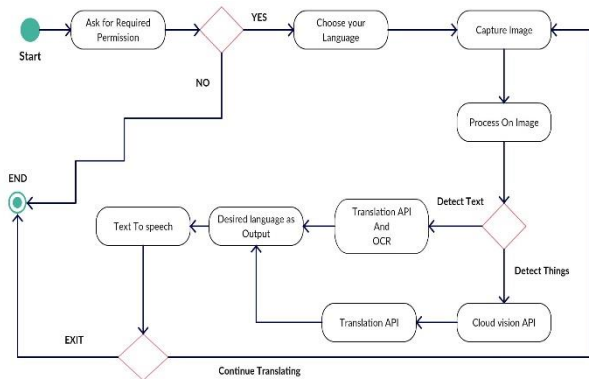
Start

Ask for Required Permission

YES

Choose your Language

Capture Image

NO

Process On Image

END

Detect Text

Text To speech

Desired language as Output

Translation API And OCR

Detect Things

Translation API

Cloud vision API

EXIT

Continue Translating